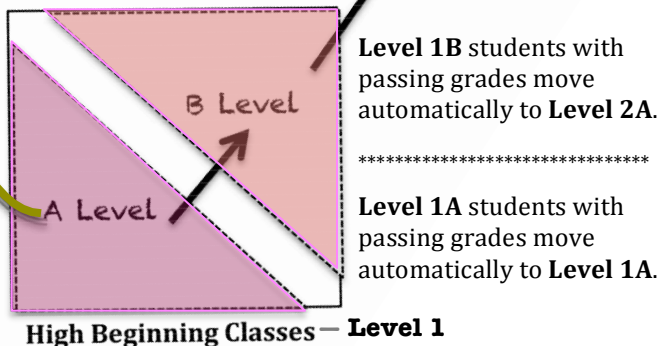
B Level

A Level

**Level 1B** students with passing grades move automatically to **Level 2A**.

******************************

**Level 1A** students with passing grades move automatically to **Level 1A**.

High Beginning Classes — Level 1